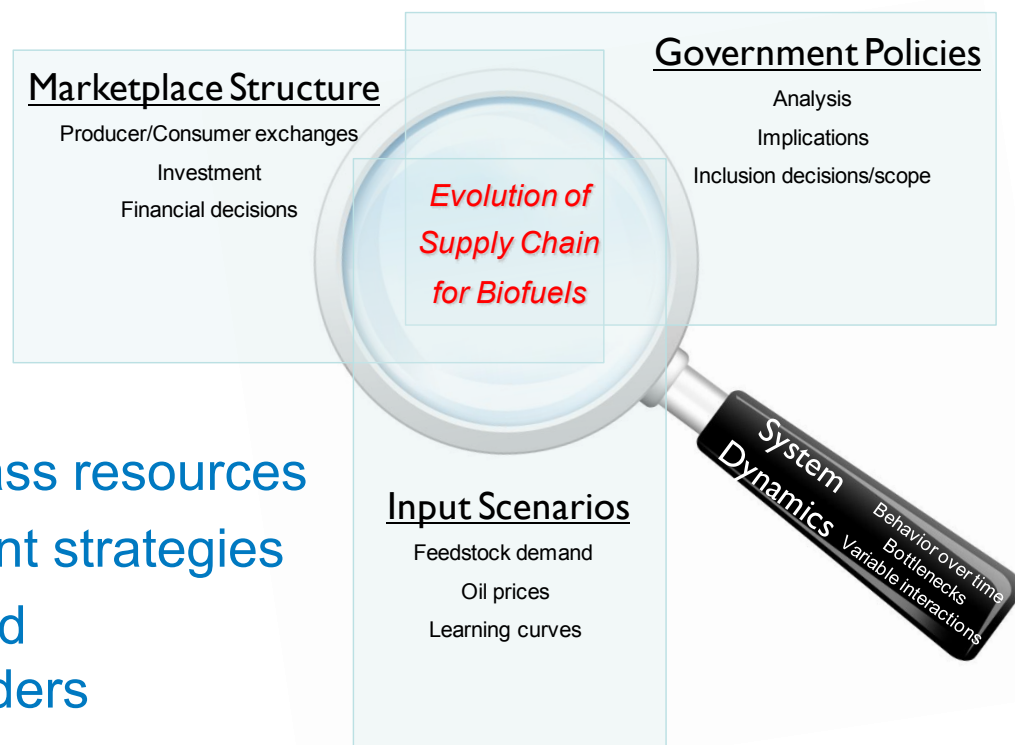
Government Policies
Analysis
Implications
Inclusion decisions/scope

Marketplace Structure
Producer/Consumer exchanges
Investment
Financial decisions

Evolution of Supply Chain for Biofuels

ass resources
nt strategies
d
ders

Input Scenarios
Feedstock demand
Oil prices
Learning curves

System Dynamics
Behavior over time
Bottlenecks
Variable interactions